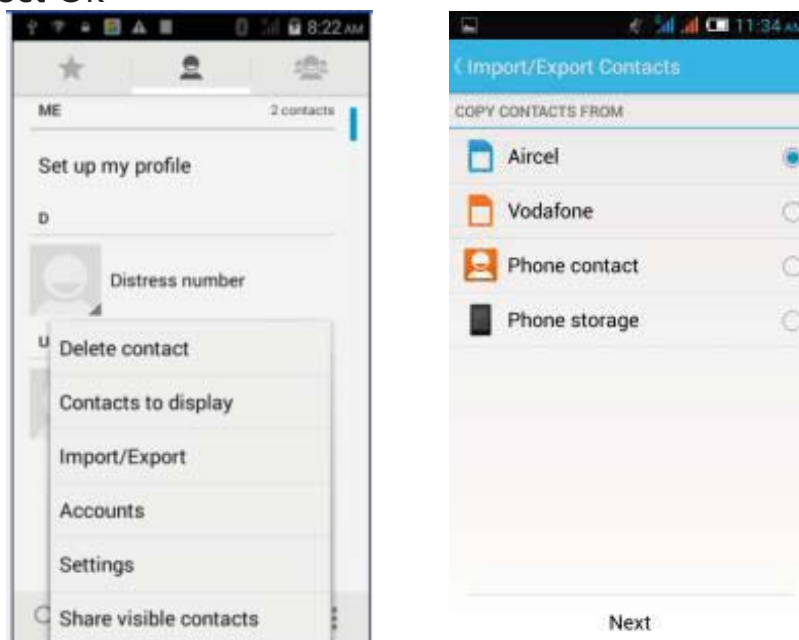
8:22 AM

ME

2 contacts

Set up my profile

D

Distress number

U

Delete contact

Contacts to display

Import/Export

Accounts

Settings

Share visible contacts

11:34 AM

Import/Export Contacts

COPY CONTACTS FROM

Aircel

Vodafone

Phone contact

Phone storage

Next